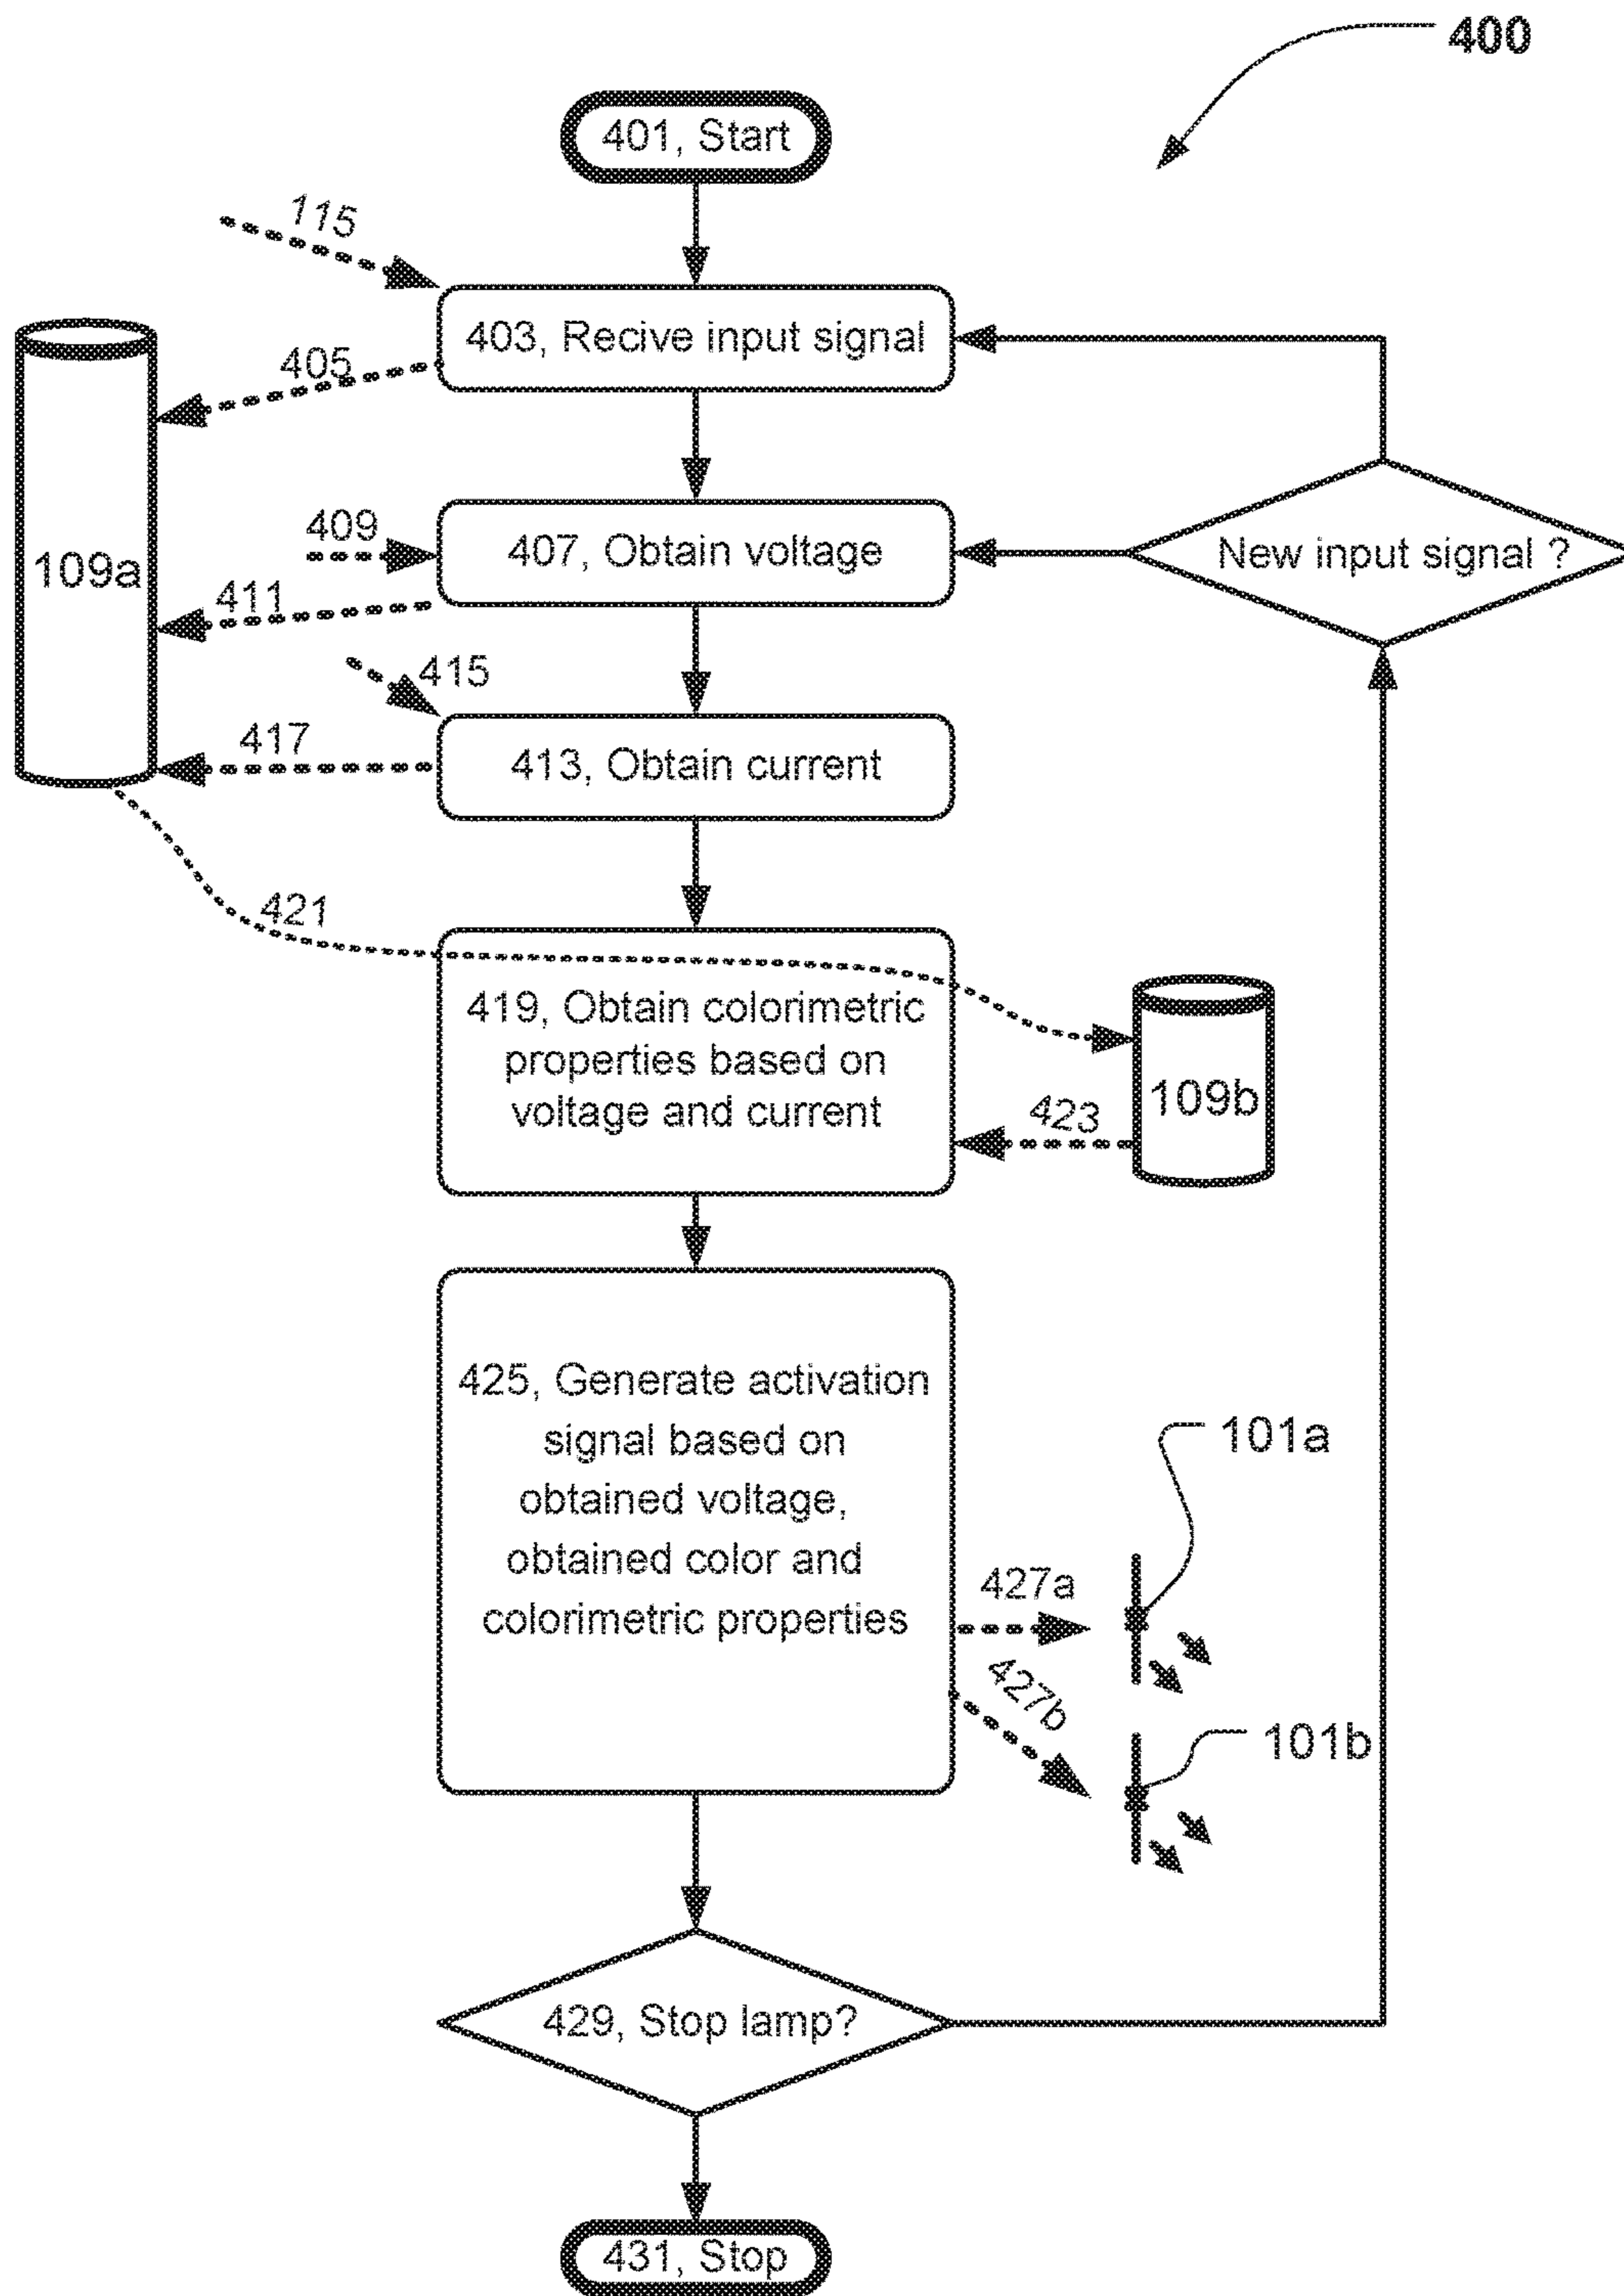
400

401, Start

115

403, Recive input signal

405

109a

409

407, Obtain voltage

411

New input signal ?

415

417

413, Obtain current

421

419, Obtain colorimetric properties based on voltage and current

109b

423

425, Generate activation signal based on obtained voltage, obtained color and colorimetric properties

101a

427a

427b

101b

429, Stop lamp?

431, Stop